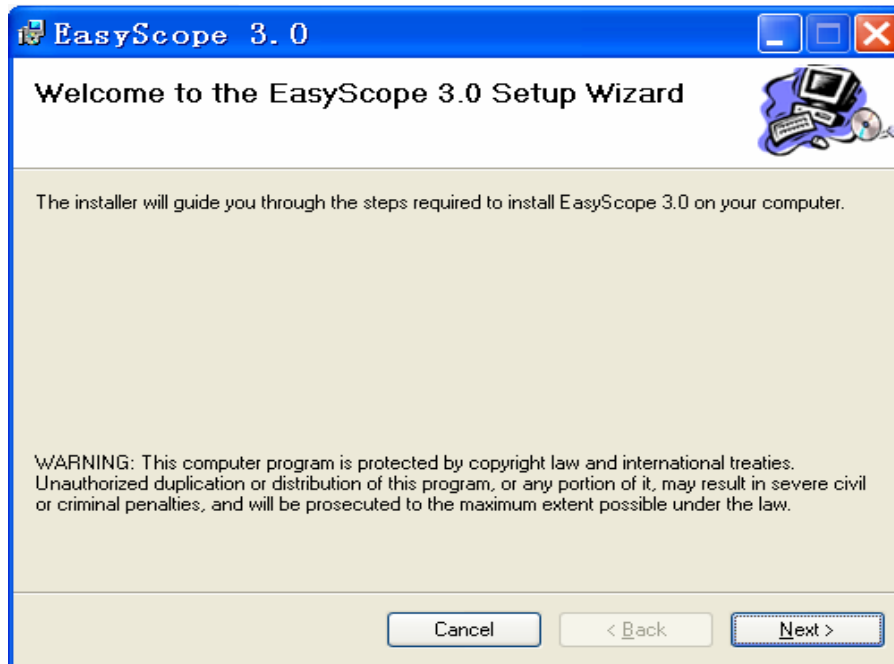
EasyScope 3.0

Welcome to the EasyScope 3.0 Setup Wizard

The installer will guide you through the steps required to install EasyScope 3.0 on your computer.

WARNING: This computer program is protected by copyright law and international treaties. Unauthorized duplication or distribution of this program, or any portion of it, may result in severe civil or criminal penalties, and will be prosecuted to the maximum extent possible under the law.

Cancel

< Back

Next >